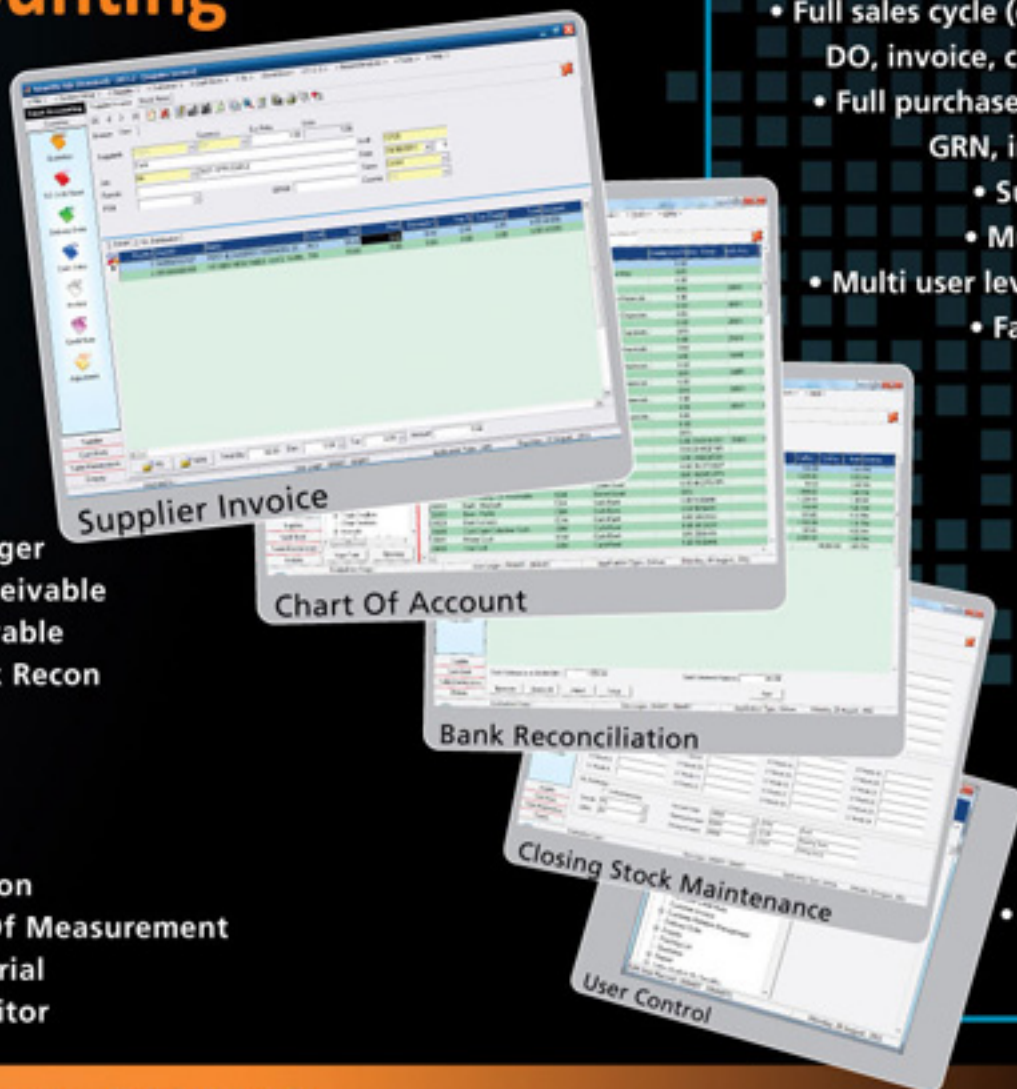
unting

ger
eivable
able
Recon

on
Of Measurement
rial
itor

Supplier Invoice

Chart Of Account

Bank Reconciliation

Closing Stock Maintenance

User Control

• Full sales cycle (
DO, invoice, c
• Full purchase
GRN, i
• S
• M
• Multi user lev
• Fa

•